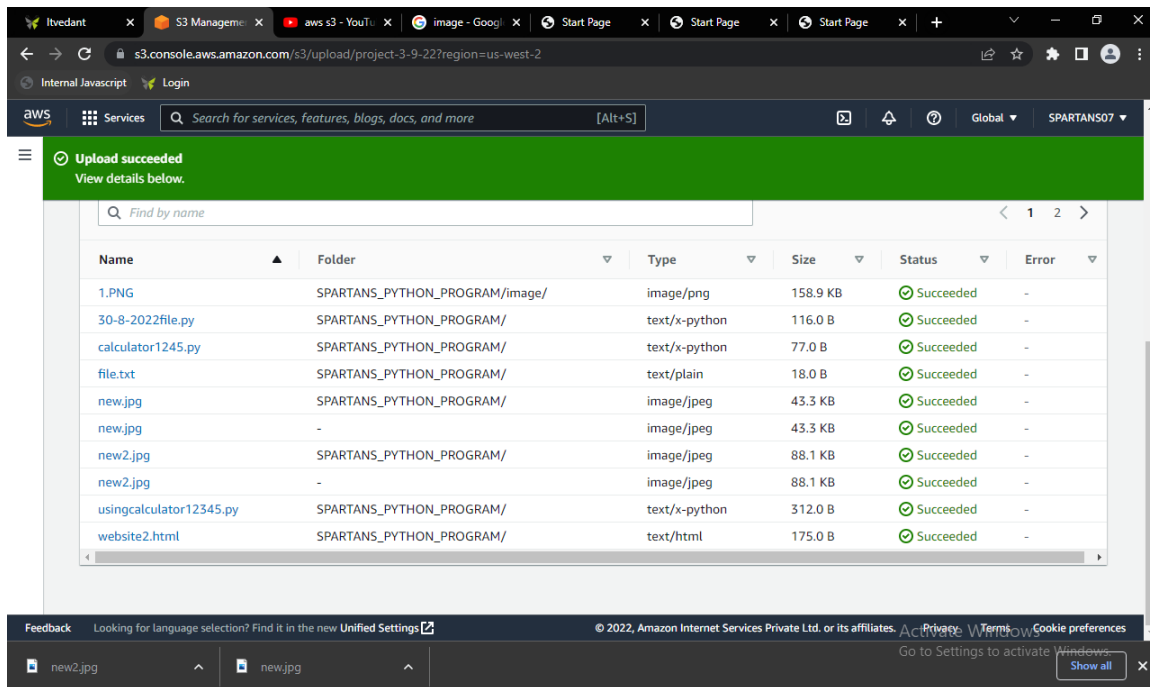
Itvedant ×
S3 Management ×
aws s3 - YouTu ×
image - Googl ×
Start Page ×
Start Page ×
Start Page ×
+

s3.console.aws.amazon.com/s3/upload/project-3-9-22?region=us-west-2

Internal Javascript Login

aws Services Search for services, features, blogs, docs, and more [Alt+S] Global ▼ SPARTANS07 ▼

Upload succeeded
View details below.

Find by name
< 1 2 >

| Name ▲ | Folder | Type | Size | Status | Error |
|---|---|---|---|---|---|
| 1.PNG | SPARTANS_PYTHON_PROGRAM/image/ | image/png | 158.9 KB | Succeeded | - |
| 30-8-2022file.py | SPARTANS_PYTHON_PROGRAM/ | text/x-python | 116.0 B | Succeeded | - |
| calculator1245.py | SPARTANS_PYTHON_PROGRAM/ | text/x-python | 77.0 B | Succeeded | - |
| file.txt | SPARTANS_PYTHON_PROGRAM/ | text/plain | 18.0 B | Succeeded | - |
| new.jpg | SPARTANS_PYTHON_PROGRAM/ | image/jpeg | 43.3 KB | Succeeded | - |
| new.jpg | - | image/jpeg | 43.3 KB | Succeeded | - |
| new2.jpg | SPARTANS_PYTHON_PROGRAM/ | image/jpeg | 88.1 KB | Succeeded | - |
| new2.jpg | - | image/jpeg | 88.1 KB | Succeeded | - |
| usingcalculator12345.py | SPARTANS_PYTHON_PROGRAM/ | text/x-python | 312.0 B | Succeeded | - |
| website2.html | SPARTANS_PYTHON_PROGRAM/ | text/html | 175.0 B | Succeeded | - |

Feedback Looking for language selection? Find it in the new Unified Settings © 2022, Amazon Internet Services Private Ltd. or its affiliates. Privacy Terms Cookie preferences

Activate Windows
Go to Settings to activate Windows.

new2.jpg ^ new.jpg ^ Show all ×